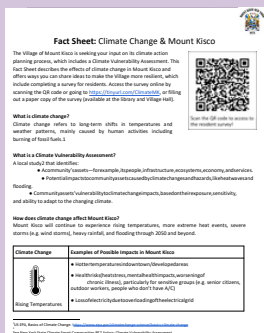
Fact Sheet: Climate Change & Mount Kisco

The Village of Mount Kisco is seeking your input on its climate action planning process, which includes a Climate Vulnerability Assessment. This Fact Sheet describes the effects of climate change in Mount Kisco and offers ways you can share ideas to make the Village more resilient, which include completing a survey for residents. Access the survey online by scanning the QR code or going to https://tinyurl.com/ClimateMK, or filling out a paper copy of the survey (available at the library and Village Hall).

Scan the QR code to access to the resident survey!

What is climate change?
Climate change refers to long-term shifts in temperatures and weather patterns, mainly caused by human activities including burning of fossil fuels.1

What is a Climate Vulnerability Assessment?
A local study2 that identifies:
● Accommunity's assets—forexample, its people, infrastructure, ecosystems, economy, and services.
● Potential impacts to community assets caused by climate change and hazards, like heatwaves and flooding.
● Community assets' vulnerability to climate change impacts, based on their exposure, sensitivity, and ability to adapt to the changing climate.

How does climate change affect Mount Kisco?
Mount Kisco will continue to experience rising temperatures, more extreme heat events, severe storms (e.g. wind storms), heavy rainfall, and flooding through 2050 and beyond.

| Climate Change | Examples of Possible Impacts in Mount Kisco |
|---|---|
| Rising Temperatures | ● Hotter temperatures in downtown/developed areas<br>● Health risks (heatstress, mental health impacts, worsening of chronic illness), particularly for sensitive groups (e.g. senior citizens, outdoor workers, people who don't have A/C)<br>● Loss of electricity due to overloading of the electric grid |

1UN.ORG, Basics of Climate Change. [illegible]
2NewYork State Climate Smart Communities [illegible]